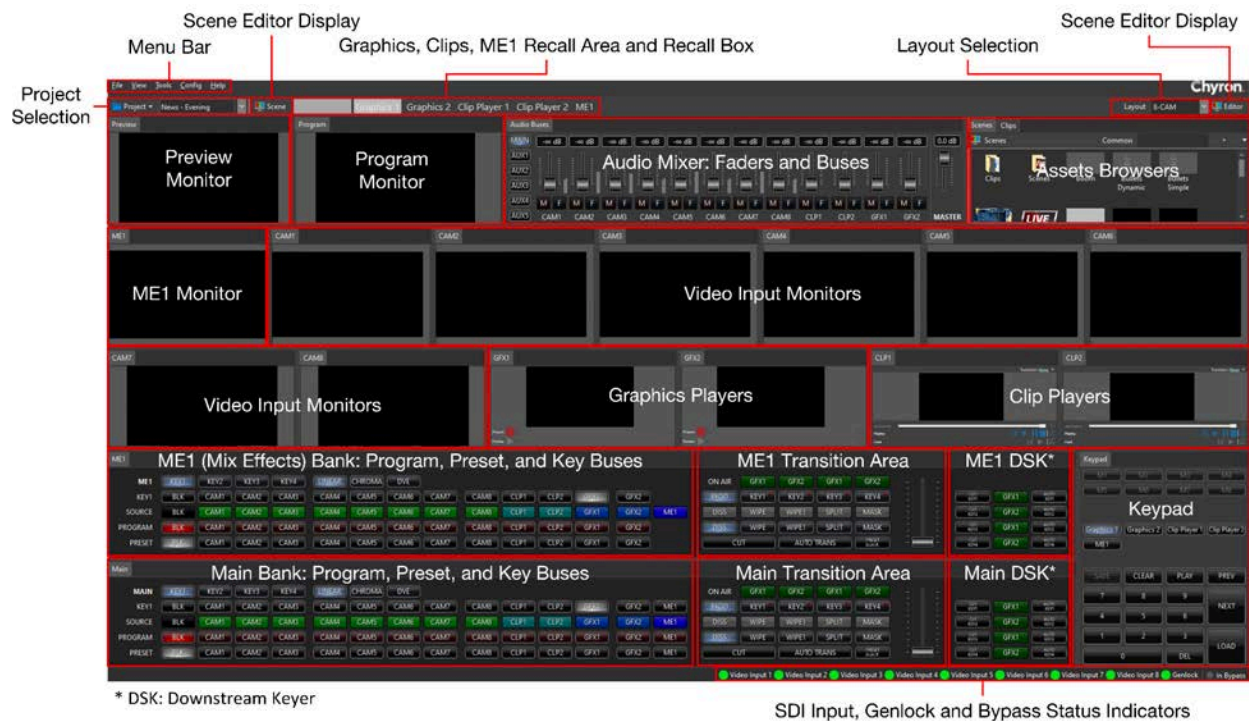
Scene Editor Display

Menu Bar

Graphics, Clips, ME1 Recall Area and Recall Box

Layout Selection

Scene Editor Display

Project Selection

File View Tools Config Help

Chyron

Project News - Evening Scene Graphics 1 Graphics 2 Clip Player 1 Clip Player 2 ME1

Layout 8-CAM Editor

Preview

Preview Monitor

Program

Program Monitor

Audio Buses

Audio Mixer: Faders and Buses

MAIN AUX1 AUX2 AUX3 AUX4 AUX5

CAM1 CAM2 CAM3 CAM4 CAM5 CAM6 CAM7 CAM8 CLP1 CLP2 GFX1 GFX2 MASTER

Scenes Clips

Scenes Common

Clips Scenes Bullets Dynamic Simple

Assets Browsers

LIVE

ME1

ME1 Monitor

CAM1 CAM2 CAM3 CAM4 CAM5 CAM6

Video Input Monitors

CAM7 CAM8

Video Input Monitors

GFX1 GFX2

Graphics Players

CLP1 CLP2

Clip Players

ME1

ME1 (Mix Effects) Bank: Program, Preset, and Key Buses

ME1 KEY1 KEY2 KEY3 KEY4 LINEAR CHROMA DVE

KEY1 BLK CAM1 CAM2 CAM3 CAM4 CAM5 CAM6 CAM7 CAM8 CLP1 CLP2 GFX2

SOURCE BLK CAM1 CAM2 CAM3 CAM4 CAM5 CAM6 CAM7 CAM8 CLP1 CLP2 GFX1 GFX2 ME1

PROGRAM BLK CAM1 CAM2 CAM3 CAM4 CAM5 CAM6 CAM7 CAM8 CLP1 CLP2 GFX1 GFX2

PRESET BLK CAM1 CAM2 CAM3 CAM4 CAM5 CAM6 CAM7 CAM8 CLP1 CLP2 GFX1 GFX2

ME1 Transition Area

ON AIR GFX1 GFX2 GFX1 GFX2

KEY1 KEY2 KEY3 KEY4

DSS WIPE WIPE1 SPLIT MASK

WIPE WIPE1 SPLIT MASK

CUT AUTO TRANS

ME1 DSK*

GFX1 GFX2 GFX1 GFX2

Keypad

Keypad

Graphics 1 Graphics 2 Clip Player 1 Clip Player 2

ME1

Main

Main Bank: Program, Preset, and Key Buses

MAIN KEY1 KEY2 KEY3 KEY4 LINEAR CHROMA DVE

KEY1 BLK CAM1 CAM2 CAM3 CAM4 CAM5 CAM6 CAM7 CAM8 CLP1 CLP2 GFX2 ME1

SOURCE BLK CAM1 CAM2 CAM3 CAM4 CAM5 CAM6 CAM7 CAM8 CLP1 CLP2 GFX1 GFX2 ME1

PROGRAM BLK CAM1 CAM2 CAM3 CAM4 CAM5 CAM6 CAM7 CAM8 CLP1 CLP2 GFX1 GFX2 ME1

PRESET BLK CAM1 CAM2 CAM3 CAM4 CAM5 CAM6 CAM7 CAM8 CLP1 CLP2 GFX1 GFX2 ME1

Main Transition Area

ON AIR GFX1 GFX2 GFX1 GFX2

KEY1 KEY2 KEY3 KEY4

DSS WIPE WIPE1 SPLIT MASK

DSS WIPE WIPE1 SPLIT MASK

CUT AUTO TRANS

Main DSK*

GFX1 GFX2 GFX1 GFX2

SAVE CLEAR PLAY PREV

7 8 9 NEXT

4 5 6

1 2 3 LOAD

0 DEL

Video Input 1 Video Input 2 Video Input 3 Video Input 4 Video Input 5 Video Input 6 Video Input 7 Video Input 8 Genlock In Bypass

* DSK: Downstream Keyer

SDI Input, Genlock and Bypass Status Indicators